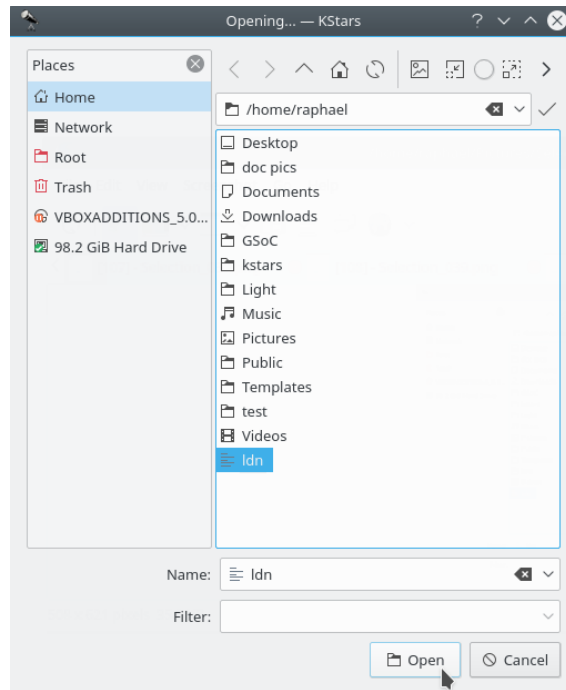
Opening... — KStars

Places

Home
Network
Root
Trash
VBOXADDITIONS_5.0...
98.2 GiB Hard Drive

/home/raphael

Desktop
doc pics
Documents
Downloads
GSoC
kstars
Light
Music
Pictures
Public
Templates
test
Videos
ldn

Name: ldn

Filter:

Open
Cancel